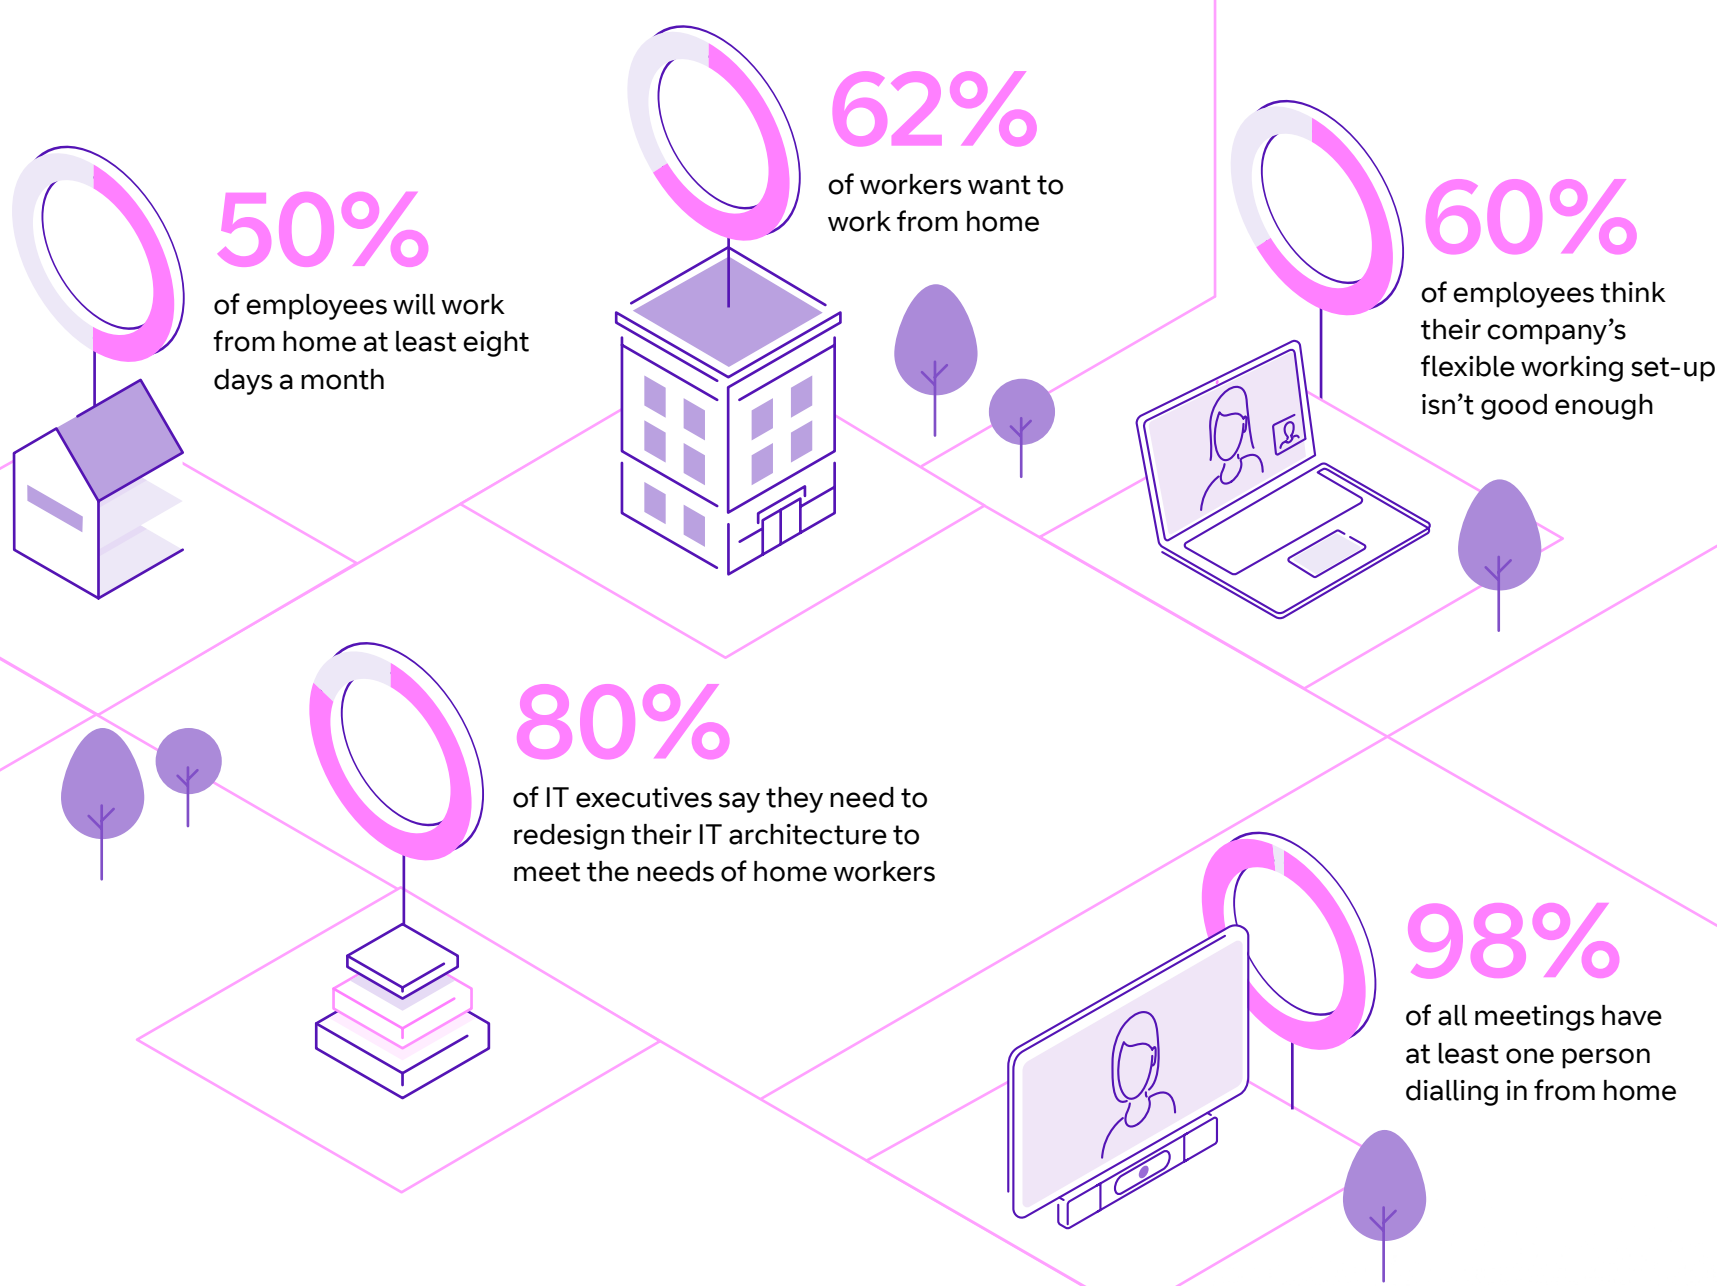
50%
of employees will work from home at least eight days a month

62%
of workers want to work from home

60%
of employees think their company's flexible working set-up isn't good enough

80%
of IT executives say they need to redesign their IT architecture to meet the needs of home workers

98%
of all meetings have at least one person dialling in from home